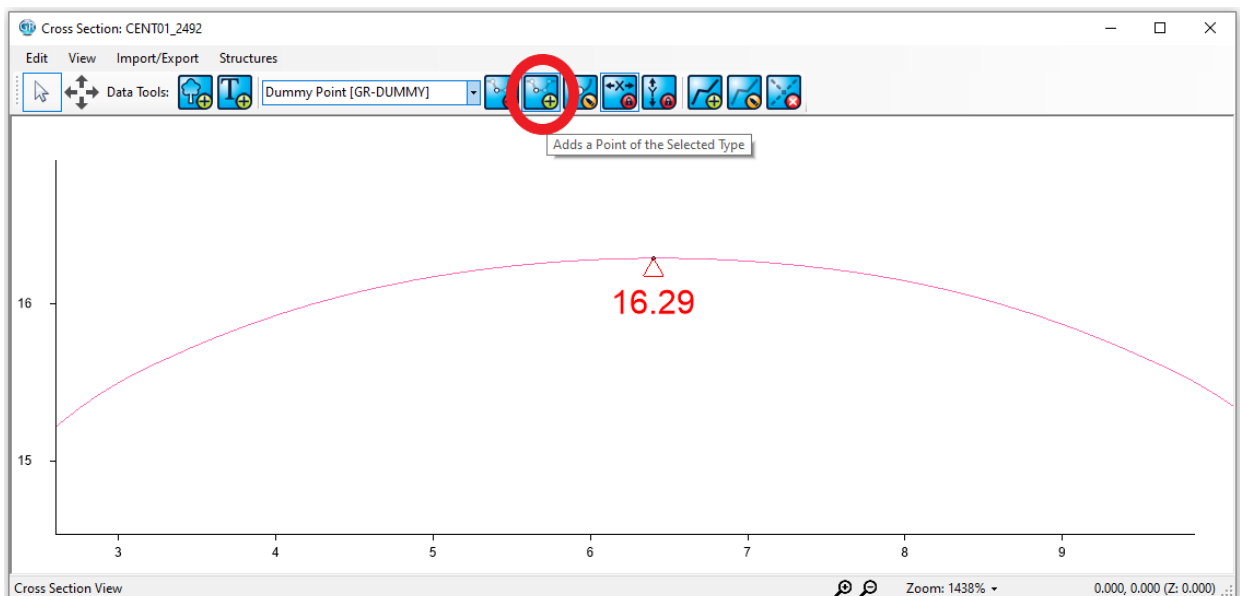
Cross Section: CENT01_2492

Edit View Import/Export Structures

Data Tools: Dummy Point [GR-DUMMY]

Adds a Point of the Selected Type

16.29

16

15

3 4 5 6 7 8 9

Cross Section View

Zoom: 1438%

0.000, 0.000 (Z: 0.000)